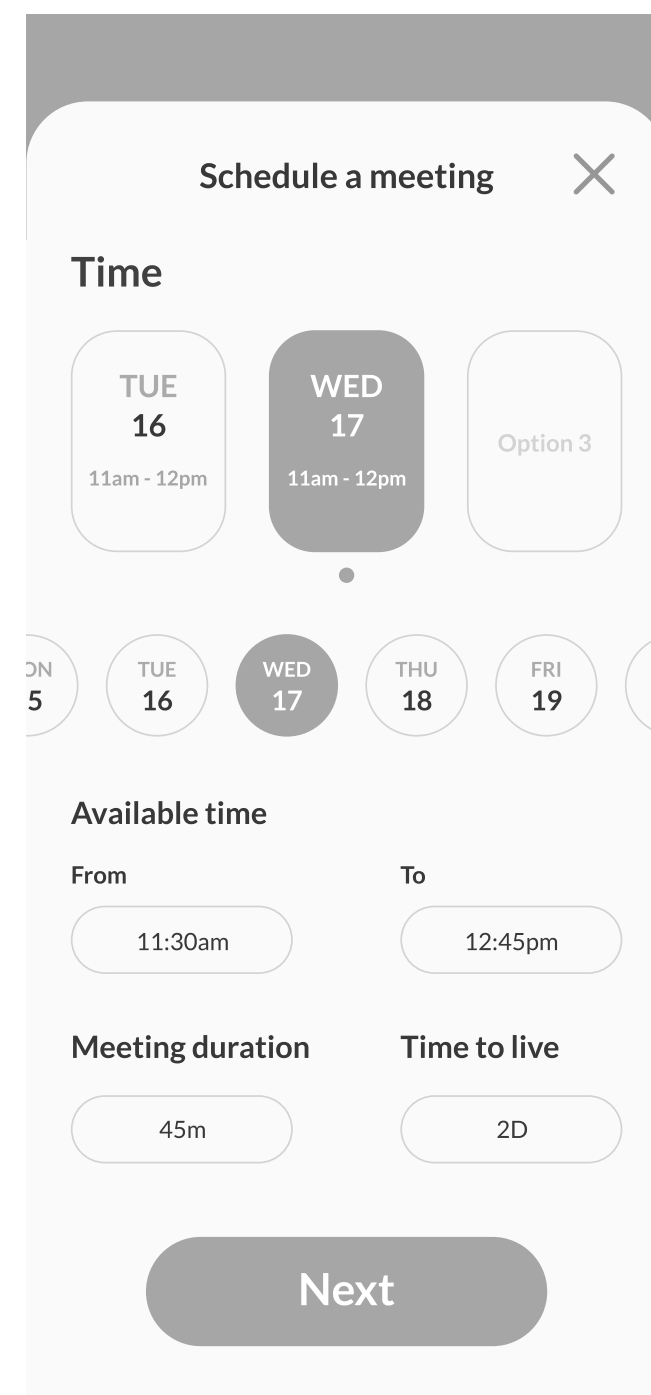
Schedule a meeting

Time

TUE
16
11am - 12pm

WED
17
11am - 12pm

Option 3

ON
5

TUE
16

WED
17

THU
18

FRI
19

Available time

From

To

11:30am

12:45pm

Meeting duration

Time to live

45m

2D

Next